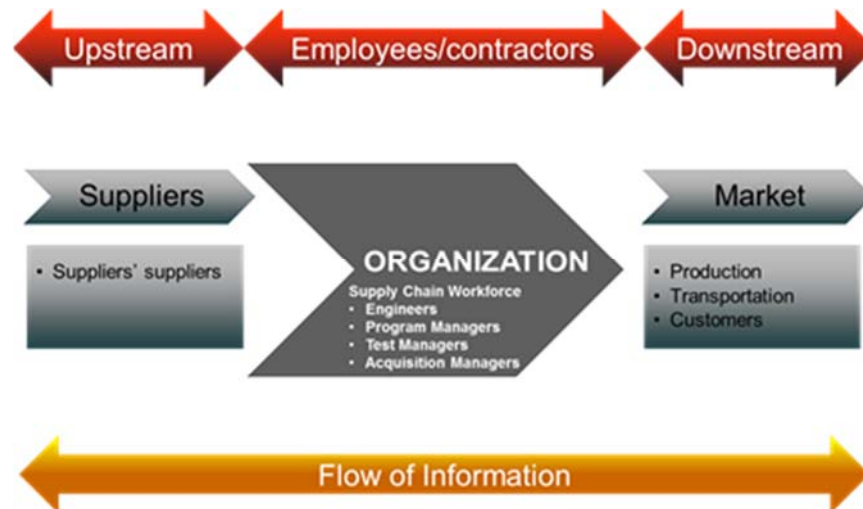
Upstream

Employees/contractors

Downstream

Suppliers

• Suppliers' suppliers

ORGANIZATION

Supply Chain Workforce
• Engineers
• Program Managers
• Test Managers
• Acquisition Managers

Market

• Production
• Transportation
• Customers

Flow of Information